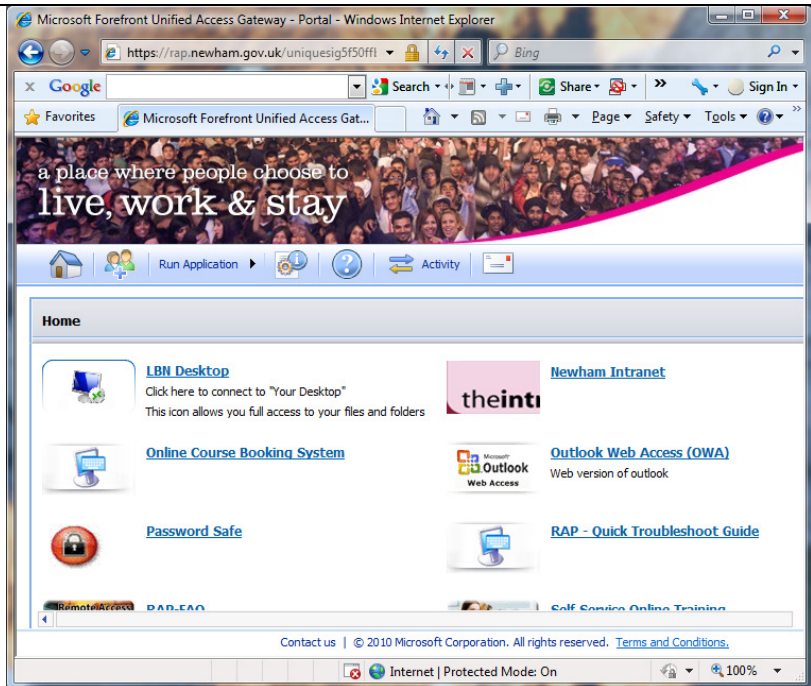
Microsoft Forefront Unified Access Gateway - Portal - Windows Internet Explorer

https://rap.newham.gov.uk/uniquesig5f50ffl

Bing

Google

Search

Share

Sign In

Favorites

Microsoft Forefront Unified Access Gat...

Page ▾ Safety ▾ Tools ▾

a place where people choose to live, work & stay

Run Application

Activity

Home

LBN Desktop
Click here to connect to "Your Desktop"
This icon allows you full access to your files and folders

theint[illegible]

Newham Intranet

Online Course Booking System

Microsoft Outlook Web Access

Outlook Web Access (OWA)
Web version of outlook

Password Safe

RAP - Quick Troubleshoot Guide

Remote Access

RAP-FAQ

Self Service Online Training

Contact us | © 2010 Microsoft Corporation. All rights reserved. Terms and Conditions.

Internet | Protected Mode: On

100%